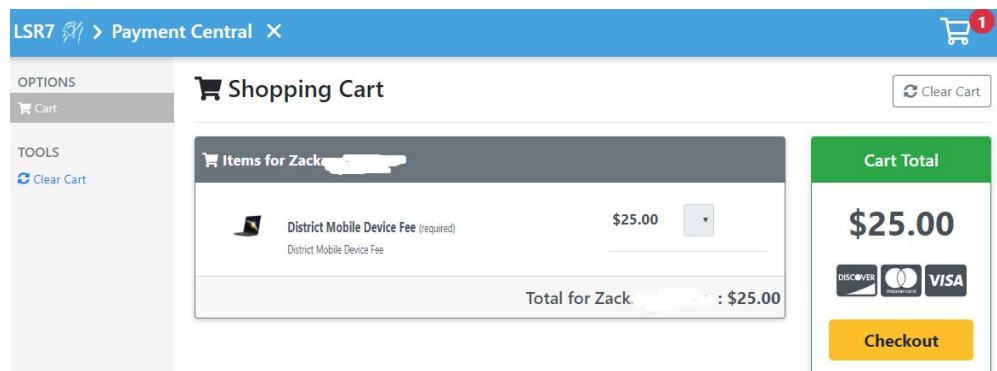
LSR7 > Payment Central ×

1

OPTIONS

Cart

TOOLS

Clear Cart

Shopping Cart

Clear Cart

Items for Zack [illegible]

District Mobile Device Fee (required)

District Mobile Device Fee

$25.00

Total for Zack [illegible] : $25.00

Cart Total

$25.00

DISCOVER mastercard VISA

Checkout